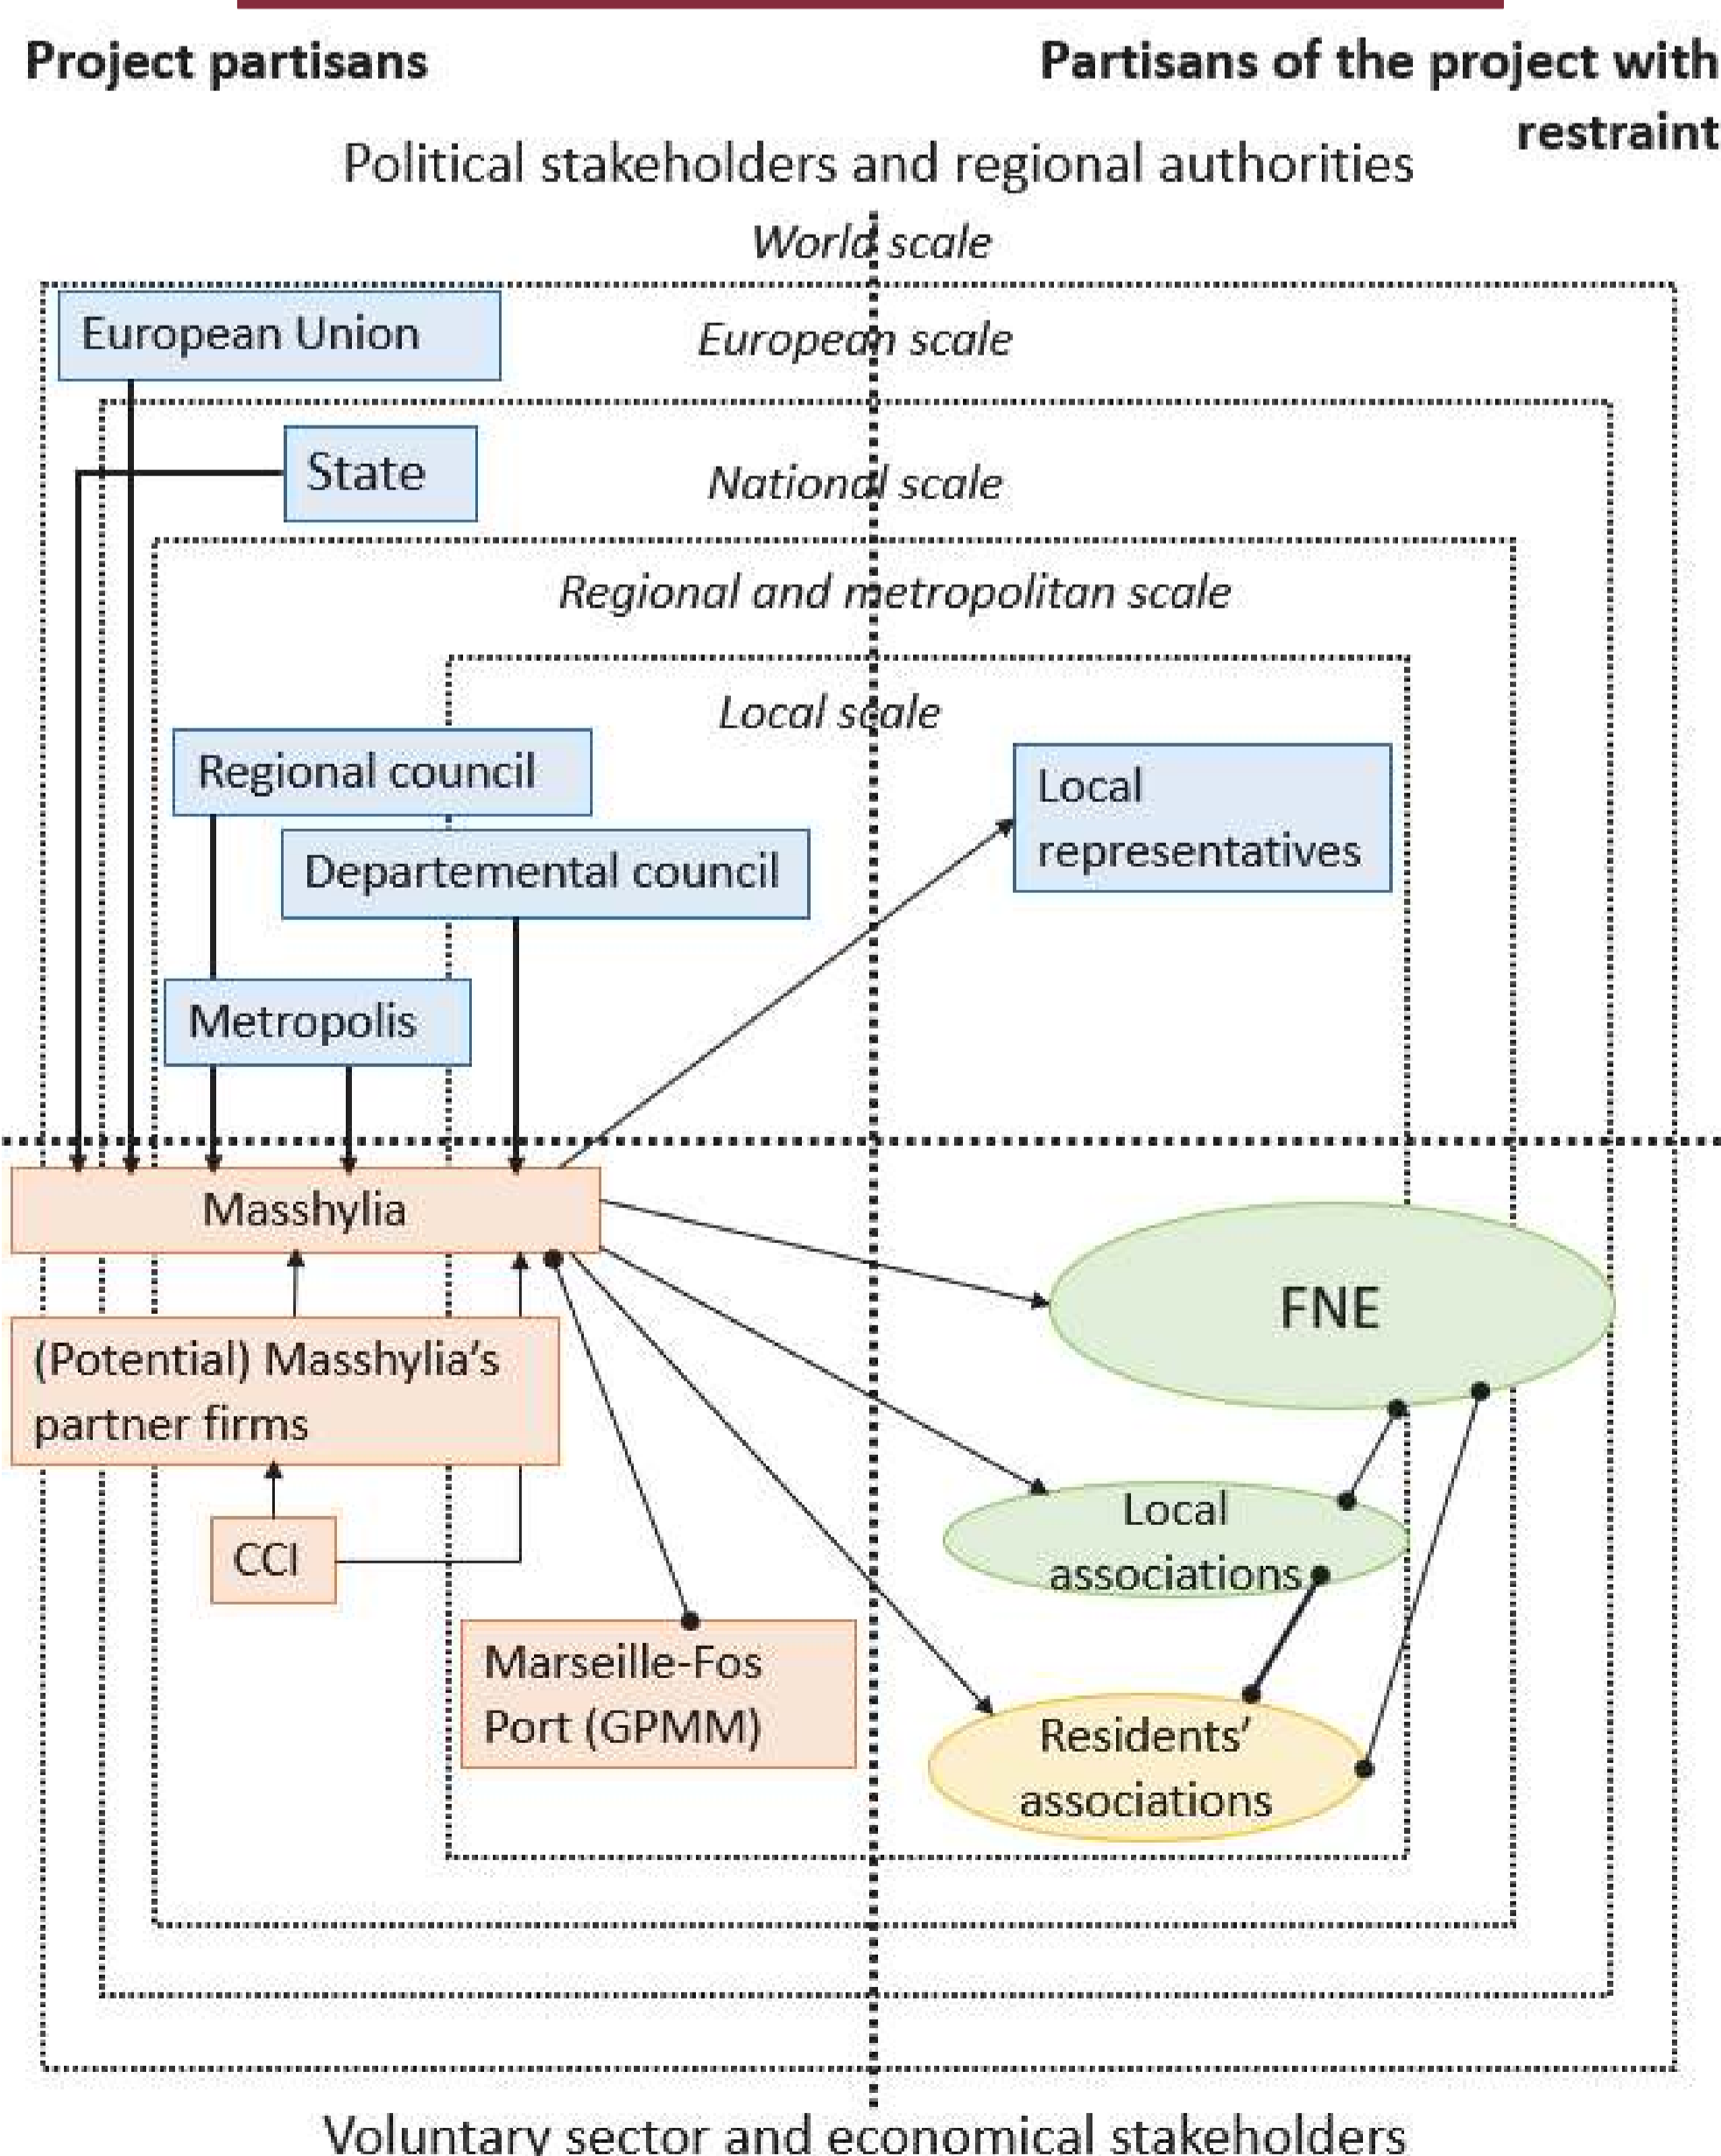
Project partisans

Partisans of the project with restraint

Political stakeholders and regional authorities

World scale

European scale

European Union

State

National scale

Regional and metropolitan scale

Local scale

Regional council

Departemental council

Local representatives

Metropolis

Masshylia

FNE

(Potential) Masshylia's partner firms

Local associations

CCI

Marseille-Fos Port (GPMM)

Residents' associations

Voluntary sector and economical stakeholders